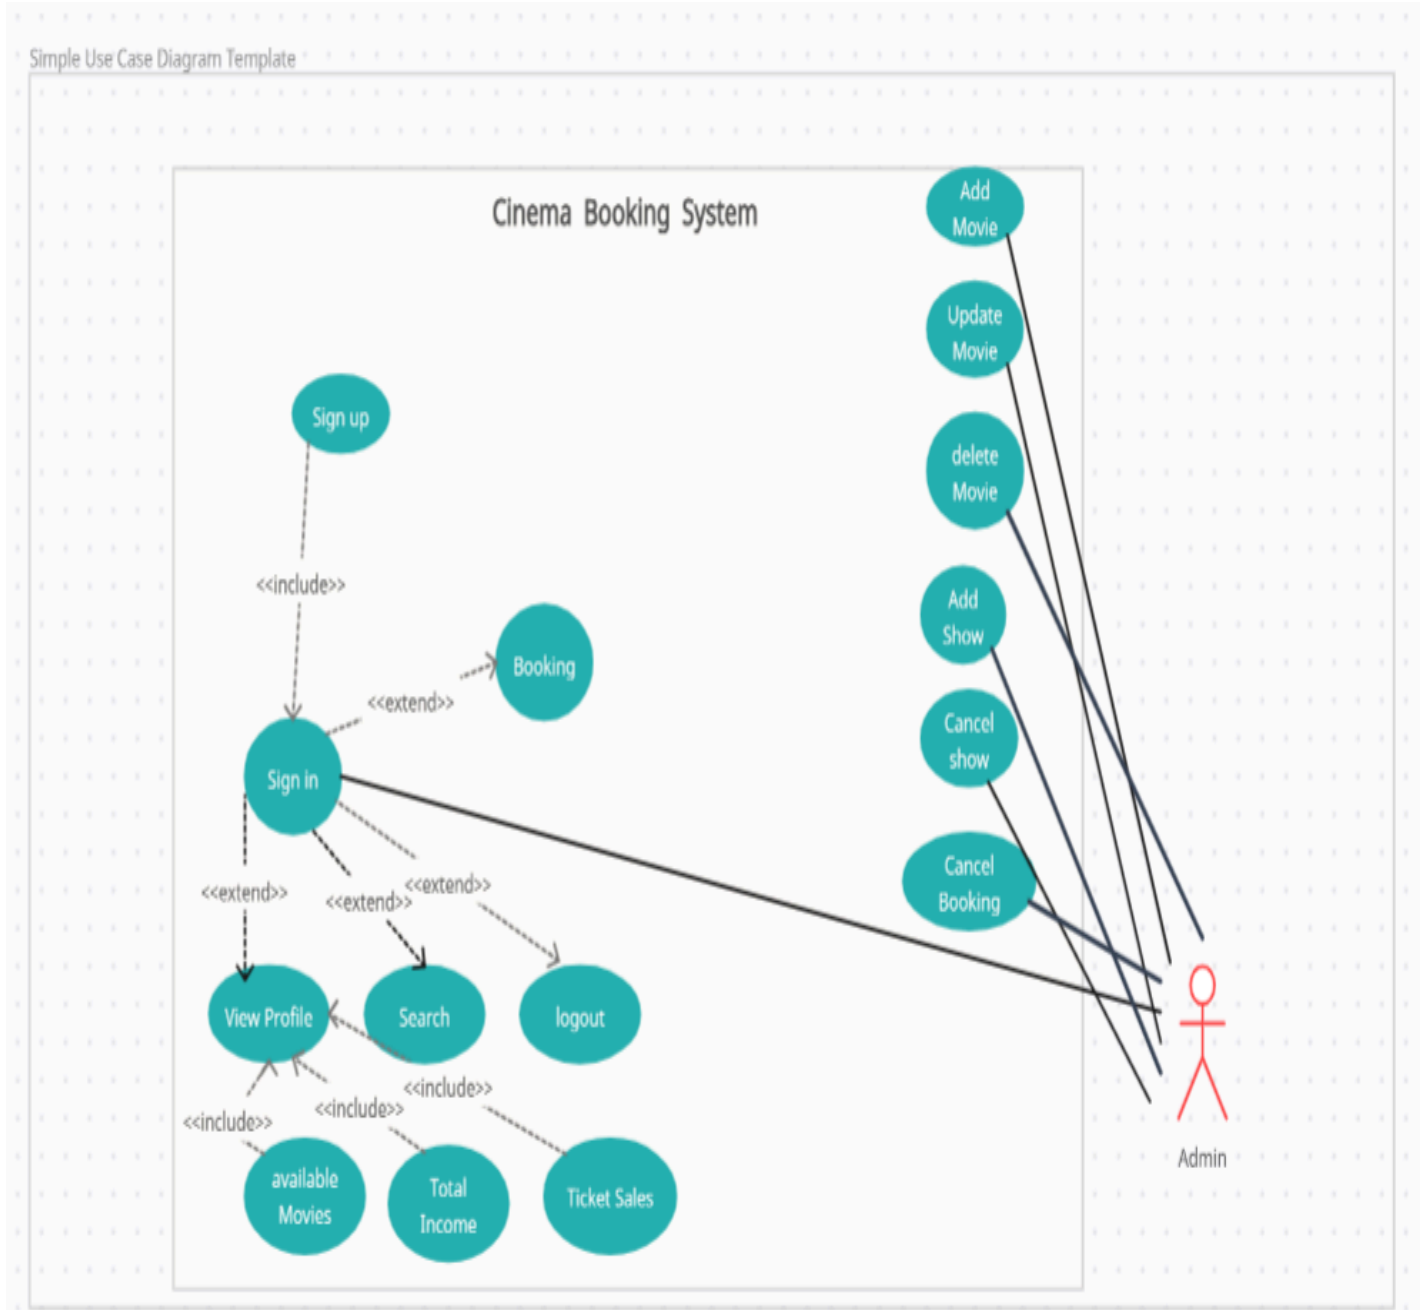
Simple Use Case Diagram Template

Cinema Booking System

Add Movie

Update Movie

delete Movie

Add Show

Cancel show

Cancel Booking

Sign up

<<include>>

Booking

<<extend>>

Sign in

<<extend>>

<<extend>>

<<extend>>

View Profile

Search

logout

<<include>>

<<include>>

<<include>>

available Movies

Total Income

Ticket Sales

Admin